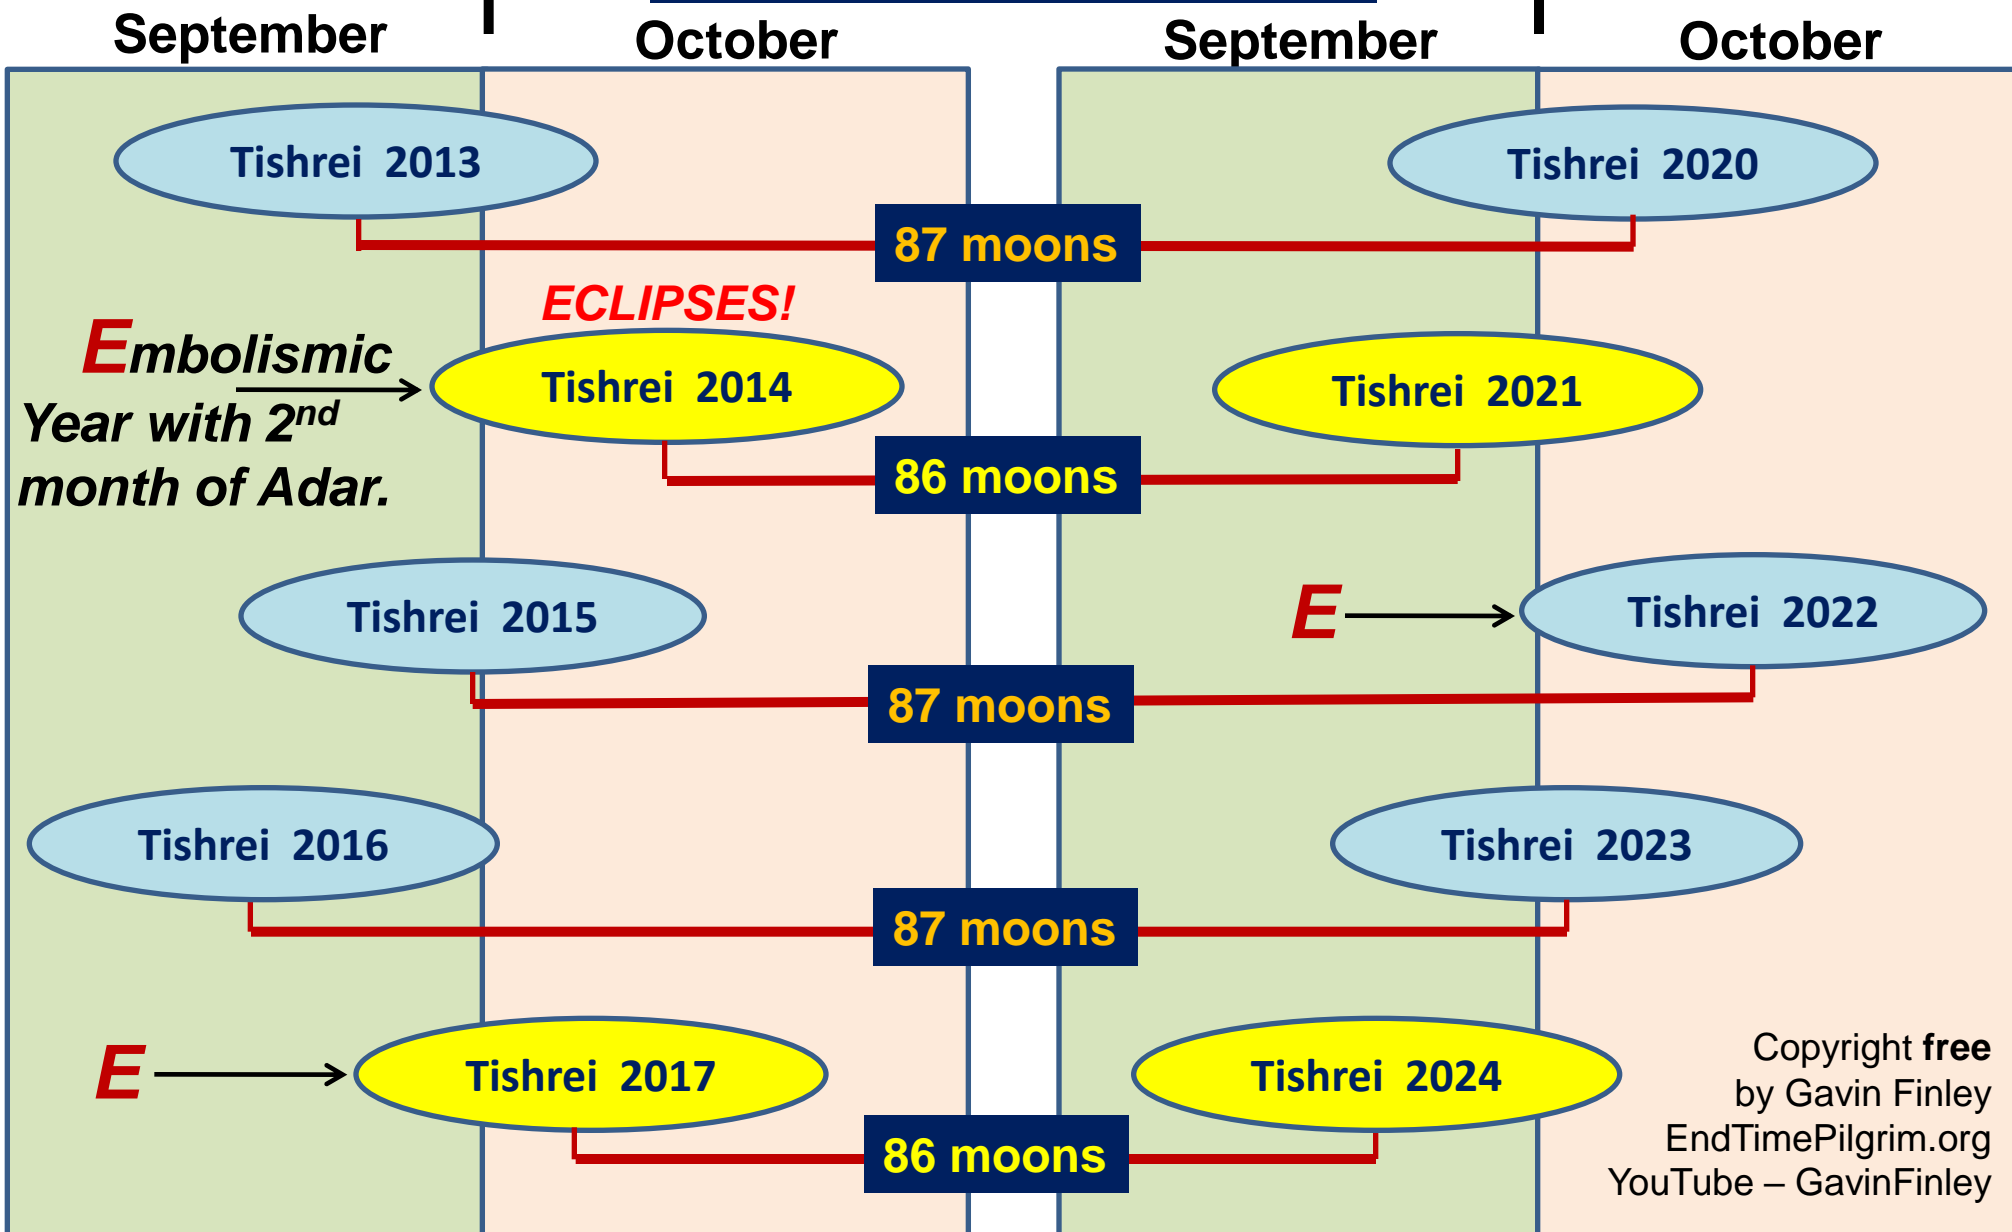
September

October

September

October

Tishrei 2013

Tishrei 2020

87 moons

ECLIPSES!

Embolismic Year with $2^{nd}$ month of Adar.

Tishrei 2014

Tishrei 2021

86 moons

Tishrei 2015

E

Tishrei 2022

87 moons

Tishrei 2016

Tishrei 2023

87 moons

E

Tishrei 2017

Tishrei 2024

86 moons

Copyright free
by Gavin Finley
EndTimePilgrim.org
YouTube – GavinFinley